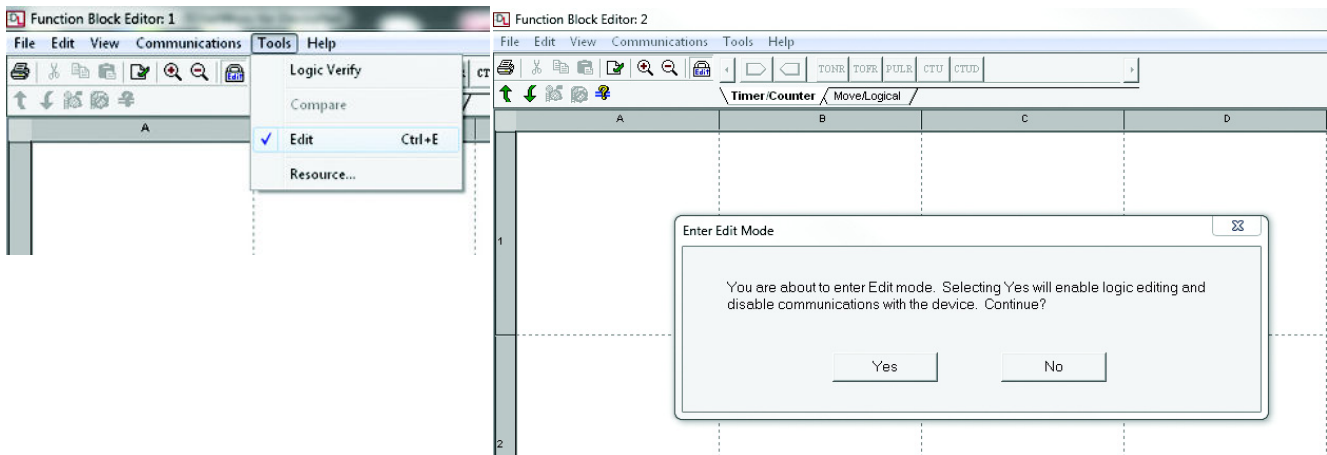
Function Block Editor: 1

File Edit View Communications Tools Help

CT

A

Logic Verify

Compare

✓ Edit Ctrl+E

Resource...

Function Block Editor: 2

File Edit View Communications Tools Help

TONR TOFR PULR CTU CTUD

Timer/Counter Move/Logical

| A | B | C | D |
|---|---|---|---|

1

2

Enter Edit Mode

You are about to enter Edit mode. Selecting Yes will enable logic editing and disable communications with the device. Continue?

Yes No